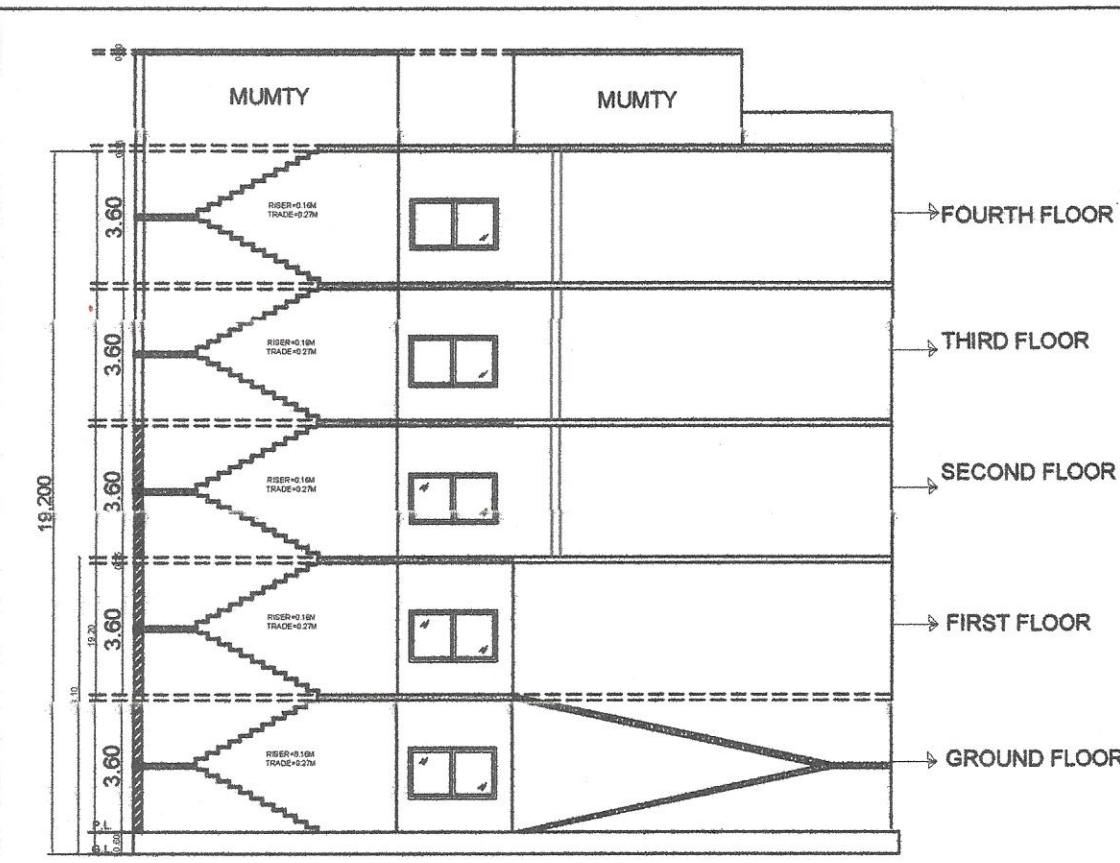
MUMTY

MUMTY

3.60

RISER=0.16M
TRADE=0.27M

FOURTH FLOOR

3.60

RISER=0.16M
TRADE=0.27M

THIRD FLOOR

19.200

3.60

RISER=0.16M
TRADE=0.27M

SECOND FLOOR

19.20

3.60

RISER=0.16M
TRADE=0.27M

FIRST FLOOR

3.10

3.60

RISER=0.16M
TRADE=0.27M

GROUND FLOOR

P.L.
G.L. 0.60